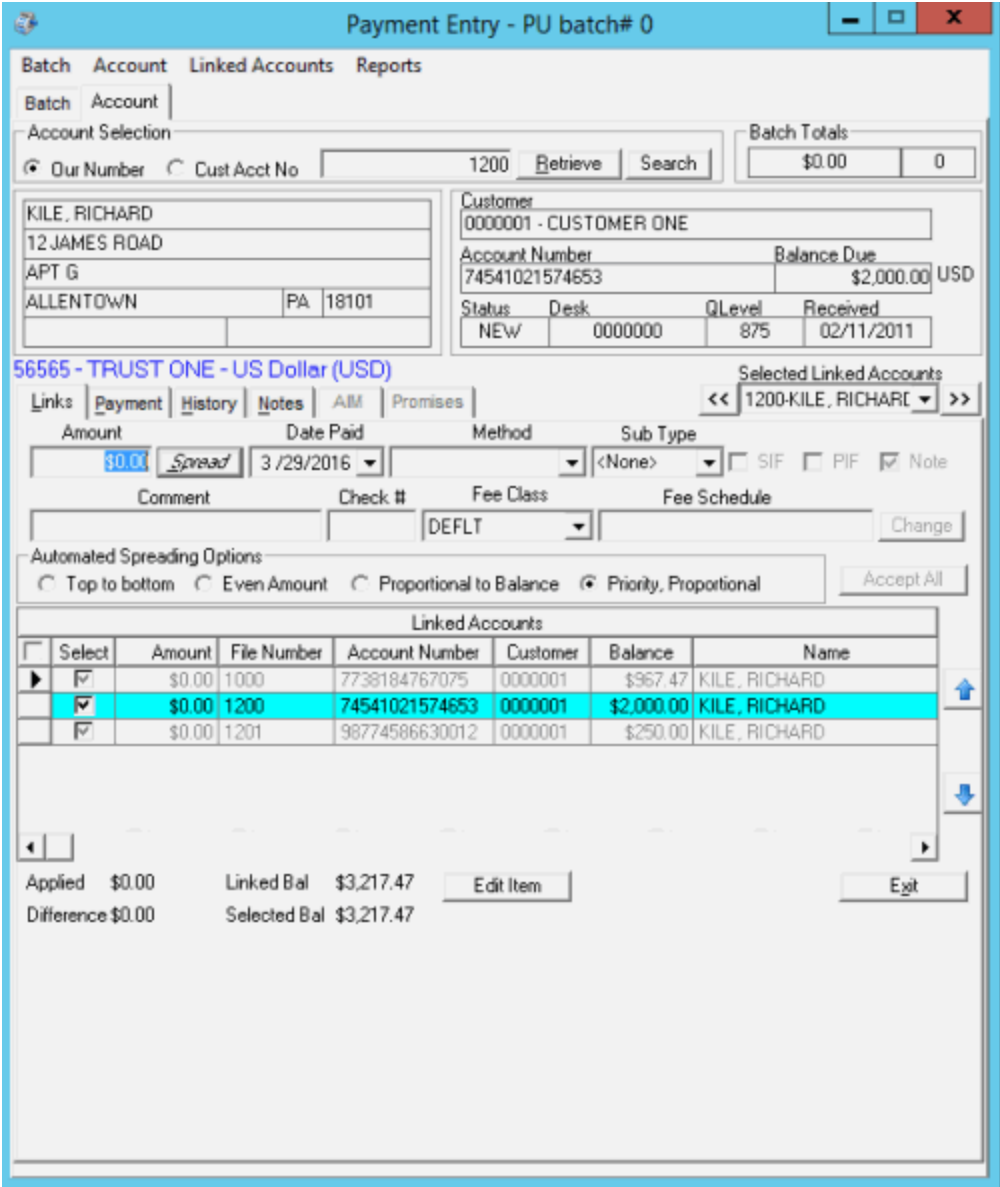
Payment Entry - PU batch# 0

Batch Account Linked Accounts Reports

Batch Account

Account Selection
Our Number Cust Acct No 1200 Retrieve Search

Batch Totals
$0.00 0

KILE, RICHARD
12 JAMES ROAD
APT G
ALLENTOWN PA 18101

Customer
0000001 - CUSTOMER ONE
Account Number Balance Due
74541021574653 $2,000.00 USD
Status Desk QLevel Received
NEW 0000000 875 02/11/2011

56565 - TRUST ONE - US Dollar (USD)

Selected Linked Accounts
<< 1200-KILE, RICHARD >>

Links Payment History Notes AIM Promises

Amount Date Paid Method Sub Type
$0.00 Spread 3 /29/2016 <None> SIF PIF Note

Comment Check # Fee Class Fee Schedule
DEFLT Change

Automated Spreading Options
Top to bottom Even Amount Proportional to Balance Priority, Proportional
Accept All

Linked Accounts

| | Select | Amount | File Number | Account Number | Customer | Balance | Name |
|---|---|---|---|---|---|---|---|
| ▶ | ☑ | $0.00 | 1000 | 7738184767075 | 0000001 | $967.47 | KILE, RICHARD |
| | ☑ | $0.00 | 1200 | 74541021574653 | 0000001 | $2,000.00 | KILE, RICHARD |
| | ☑ | $0.00 | 1201 | 98774586630012 | 0000001 | $250.00 | KILE, RICHARD |

Applied $0.00 Linked Bal $3,217.47 Edit Item Exit
Difference $0.00 Selected Bal $3,217.47